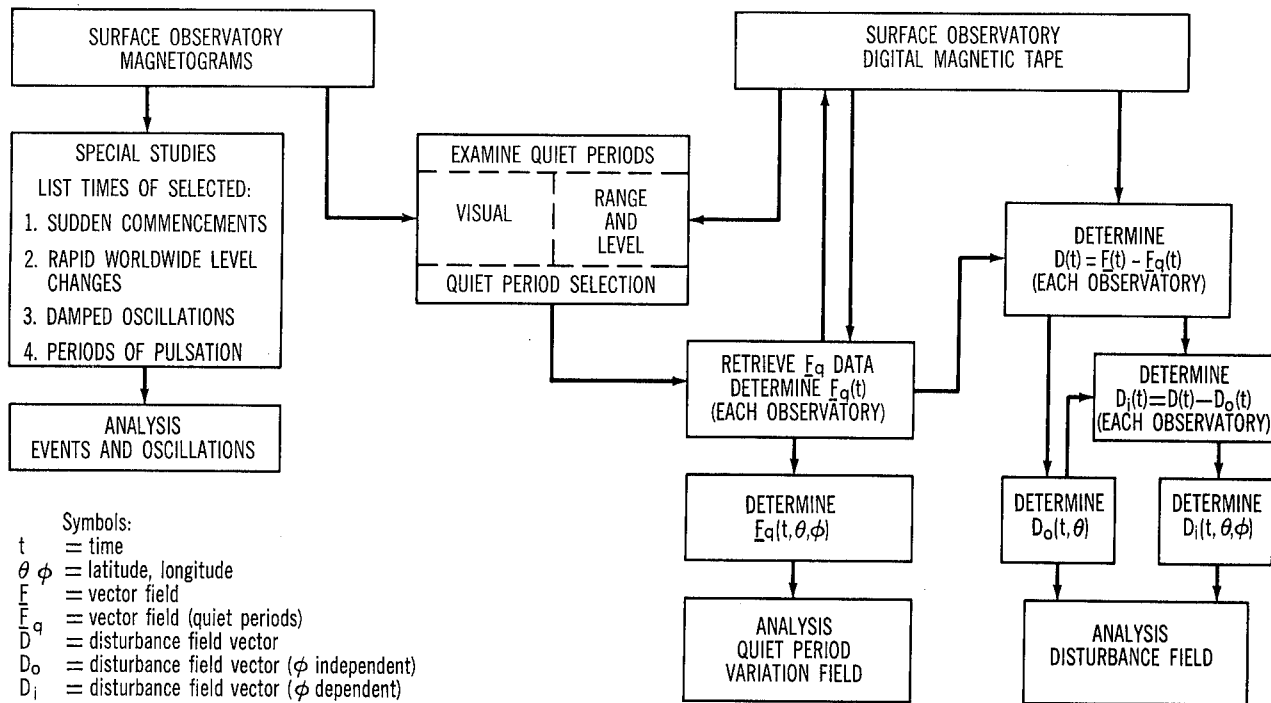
SURFACE OBSERVATORY MAGNETOGRAMS

SPECIAL STUDIES

LIST TIMES OF SELECTED:

1. SUDDEN COMMENCEMENTS

2. RAPID WORLDWIDE LEVEL CHANGES

3. DAMPED OSCILLATIONS

4. PERIODS OF PULSATION

ANALYSIS EVENTS AND OSCILLATIONS

EXAMINE QUIET PERIODS

VISUAL

RANGE AND LEVEL

QUIET PERIOD SELECTION

SURFACE OBSERVATORY DIGITAL MAGNETIC TAPE

RETRIEVE $\underline{F}_q$ DATA DETERMINE $\underline{F}_q(t)$ (EACH OBSERVATORY)

DETERMINE $\underline{F}_q(t,\theta,\phi)$

ANALYSIS QUIET PERIOD VARIATION FIELD

DETERMINE $D(t) = \underline{F}(t) - \underline{F}_q(t)$ (EACH OBSERVATORY)

DETERMINE $D_i(t)=D(t)-D_o(t)$ (EACH OBSERVATORY)

DETERMINE $D_o(t,\theta)$

DETERMINE $D_i(t,\theta,\phi)$

ANALYSIS DISTURBANCE FIELD

Symbols:
$t$ = time
$\theta$ $\phi$ = latitude, longitude
$\underline{F}$ = vector field
$\underline{F}_q$ = vector field (quiet periods)
$\underline{D}$ = disturbance field vector
$D_o$ = disturbance field vector ($\phi$ independent)
$D_i$ = disturbance field vector ($\phi$ dependent)